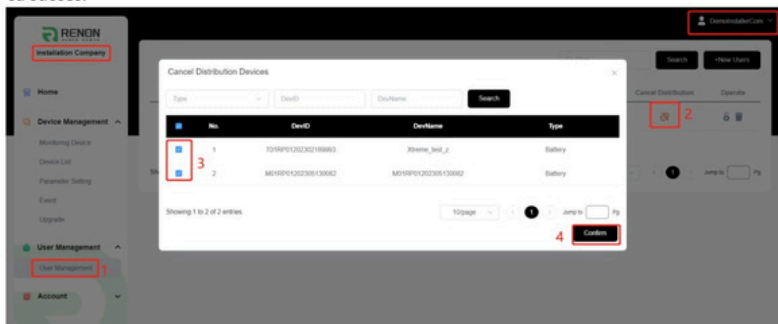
RENON

Installation Company

Home

Device Management

Monitoring Device

Device List

Parameter Setting

Event

Upgrade

User Management

User Management 1

Account

DemoInstallerCom

Search

+New Users

Cancel Distribution

Operate

2

Cancel Distribution Devices

Type

DevID

DevName

Search

| | No. | DevID | DevName | Type |
|---|---|---|---|---|
| | 1 | TO1RP01202302189963 | Xtreme_test_z | Battery |
| | 2 | MO1RP01202305130062 | MO1RP01202305130062 | Battery |

3

Showing 1 to 2 of 2 entries

10/page

1

Jump to

Pg

4

Confirm

1

Jump to